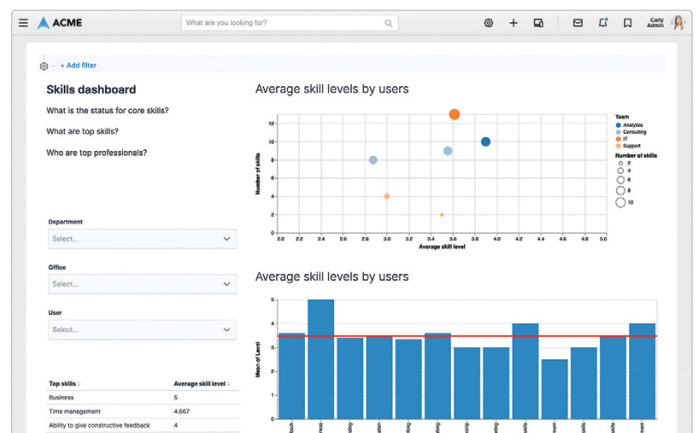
ACME

What are you looking for?

Carly Admin

+ Add filter

Skills dashboard

What is the status for core skills?

What are top skills?

Who are top professionals?

Department

Select...

Office

Select...

User

Select...

| Top skills | Average skill level |
|---|---|
| Business | 5 |
| Time management | 4.667 |
| Ability to give constructive feedback | 4 |

Average skill levels by users

Team
Analytics
Consulting
IT
Support

Number of skills
2
4
6
8
10

Number of skills

12
10
8
6
4
2
0

2.0 2.2 2.4 2.6 2.8 3.0 3.2 3.4 3.6 3.8 4.0 4.2 4.4 4.6 4.8 5.0

Average skill level

Average skill levels by users

Mean of Level

5
4
3
2
1
0